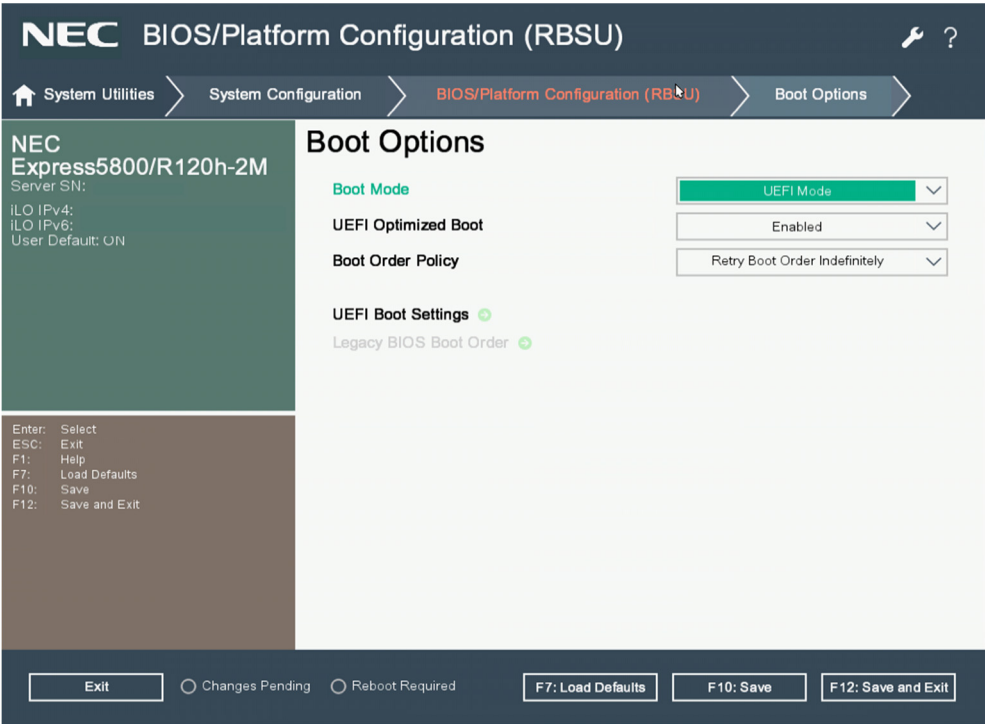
NEC BIOS/Platform Configuration (RBSU)

?

System Utilities
System Configuration
BIOS/Platform Configuration (RBSU)
Boot Options

NEC
Express5800/R120h-2M
Server SN:
iLO IPv4:
iLO IPv6:
User Default: ON

Enter: Select
ESC: Exit
F1: Help
F7: Load Defaults
F10: Save
F12: Save and Exit

Boot Options

| | |
|---|---|
| Boot Mode | UEFI Mode |
| UEFI Optimized Boot | Enabled |
| Boot Order Policy | Retry Boot Order Indefinitely |

UEFI Boot Settings
Legacy BIOS Boot Order

Exit
Changes Pending
Reboot Required
F7: Load Defaults
F10: Save
F12: Save and Exit